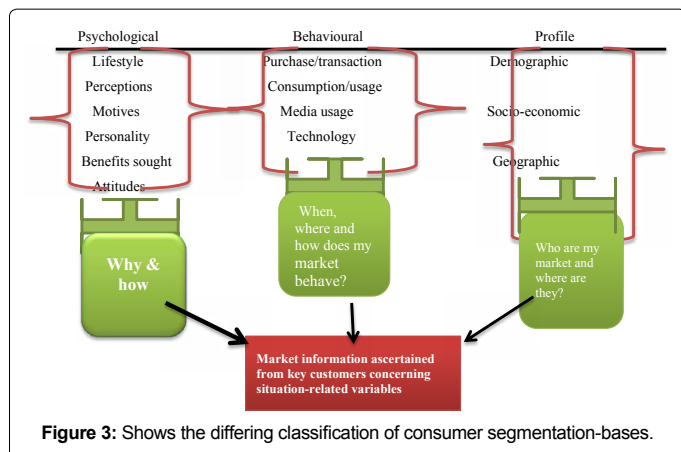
Psychological
Lifestyle
Perceptions
Motives
Personality
Benefits sought
Attitudes

Behavioural
Purchase/transaction
Consumption/usage
Media usage
Technology

Profile
Demographic
Socio-economic
Geographic

Why & how

When, where and how does my market behave?

Who are my market and where are they?

Market information ascertained from key customers concerning situation-related variables

Figure 3: Shows the differing classification of consumer segmentation-bases.